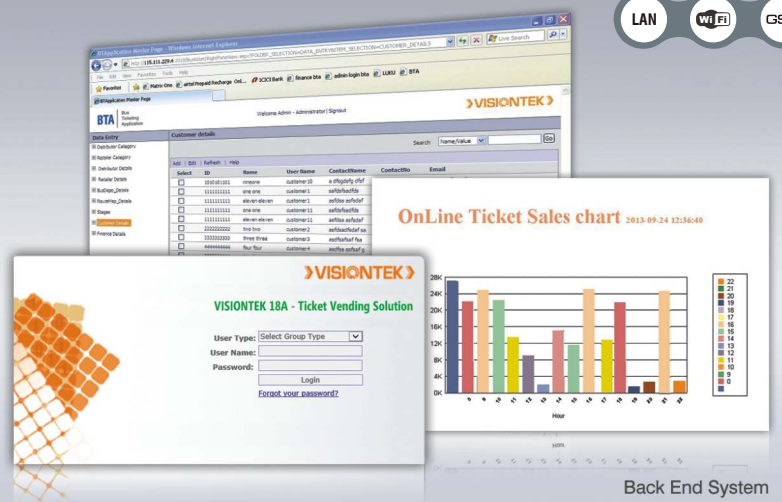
LAN
Wi Fi
GS

BTApplication Master Page - Windows Internet Explorer
http://115.111.229.4 ...FOLDER_SELECTION=DATA_ENTRY&ITEM_SELECTION=CUSTOMER_DETAILS
Live Search
File Edit View Favorites Tools Help
Favorites
Matrix One
airtel Prepaid Recharge Onl...
ICICI Bank
Finance bta
admin login bta
LUKU
BTA
BTApplication Master Page

BTA Bus Ticketing Application
Welcome Admin - Administrator | Signout
›VISIONTEK›

Data Entry
Distributor Category
Retailer Category
Distributor Details
Retailer Details
BusStops_Details
RouteMap_Details
Stages
Customer Details
Finance Details

Customer details
Search Name/Value Go
Add | Edit | Refresh | Help

| Select | ID | Name | User Name | ContactName | ContactNo | Email |
|---|---|---|---|---|---|---|
| | 1000101101 | ninsone | customer10 | a sfsgdsfg sfsf | | |
| | 1111111111 | one one | customer1 | asfdsfasfdfa | | |
| | 1111111111 | eleven eleven | customer1 | asfdsa asfsdaf | | |
| | 1111111111 | one one | customer11 | asfdsfasfdfa | | |
| | 1111111111 | eleven eleven | customer11 | asfdsa asfsdaf | | |
| | 2222222222 | two two | customer2 | asfdsasfsdaf sa | | |
| | 3333333333 | three three | customer3 | asfsafsaf fsa | | |
| | 4444444444 | four four | customer4 | asfsa asfsaf g | | |

OnLine Ticket Sales chart 2013-09-24 12:36:40

28K
24K
20K
16K
12K
8K
4K
0K
0 9 10 11 12 13 14 15 16 17 18 19 20 21 22
Hour

22
21
20
19
18
17
16
15
14
13
12
11
10
9
0

›VISIONTEK›
VISIONTEK 18A - Ticket Vending Solution
User Type: Select Group Type
User Name:
Password:
Login
Forgot your password?

Back End System